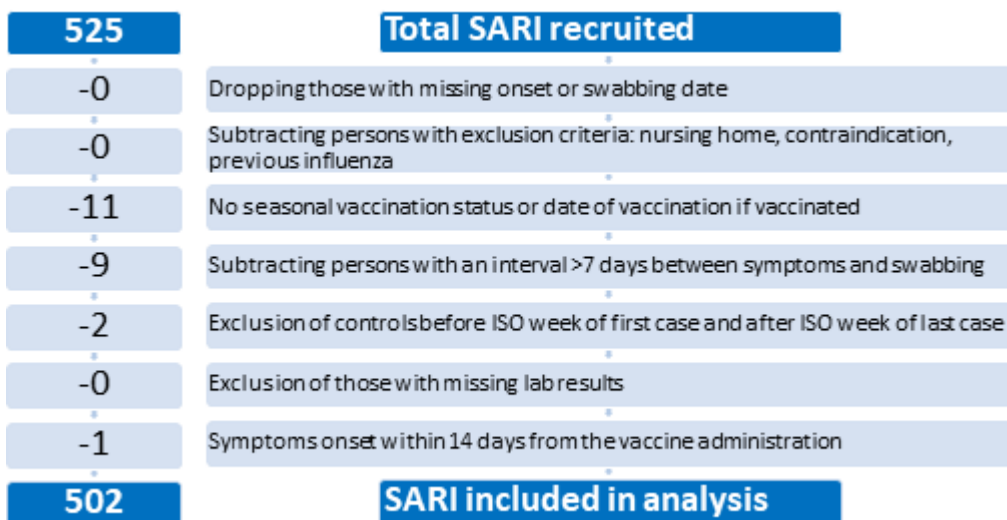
525

Total SARI recruited

-0

Dropping those with missing onset or swabbing date

-0

Subtracting persons with exclusion criteria: nursing home, contraindication, previous influenza

-11

No seasonal vaccination status or date of vaccination if vaccinated

-9

Subtracting persons with an interval >7 days between symptoms and swabbing

-2

Exclusion of controls before ISO week of first case and after ISO week of last case

-0

Exclusion of those with missing lab results

-1

Symptoms onset within 14 days from the vaccine administration

502

SARI included in analysis